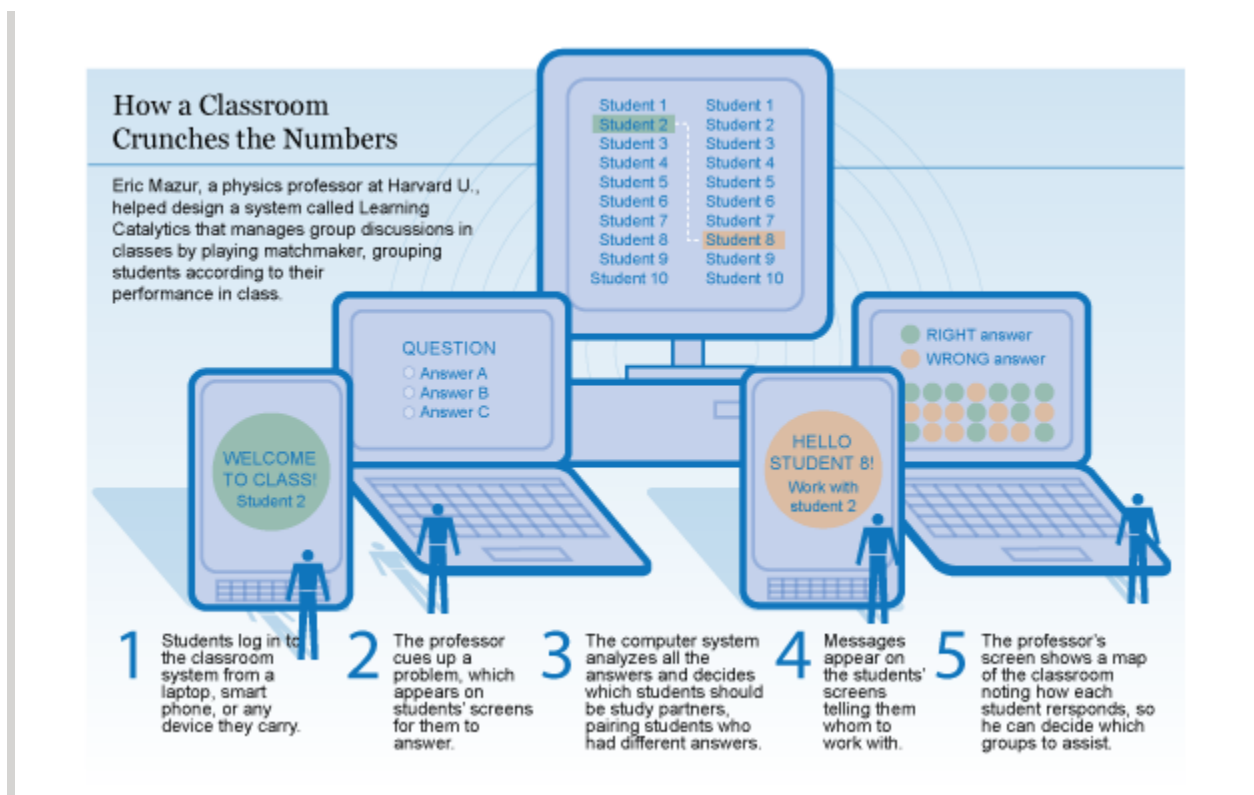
How a Classroom Crunches the Numbers

Eric Mazur, a physics professor at Harvard U., helped design a system called Learning Catalytics that manages group discussions in classes by playing matchmaker, grouping students according to their performance in class.

| Student 1 | Student 1 |
|---|---|
| Student 2 | Student 2 |
| Student 3 | Student 3 |
| Student 4 | Student 4 |
| Student 5 | Student 5 |
| Student 6 | Student 6 |
| Student 7 | Student 7 |
| Student 8 | Student 8 |
| Student 9 | Student 9 |
| Student 10 | Student 10 |

QUESTION
Answer A
Answer B
Answer C

RIGHT answer
WRONG answer

WELCOME TO CLASS! Student 2

HELLO STUDENT 8! Work with student 2

1 Students log in to the classroom system from a laptop, smart phone, or any device they carry.

2 The professor cues up a problem, which appears on students' screens for them to answer.

3 The computer system analyzes all the answers and decides which students should be study partners, pairing students who had different answers.

4 Messages appear on the students' screens telling them whom to work with.

5 The professor's screen shows a map of the classroom noting how each student rersponds, so he can decide which groups to assist.